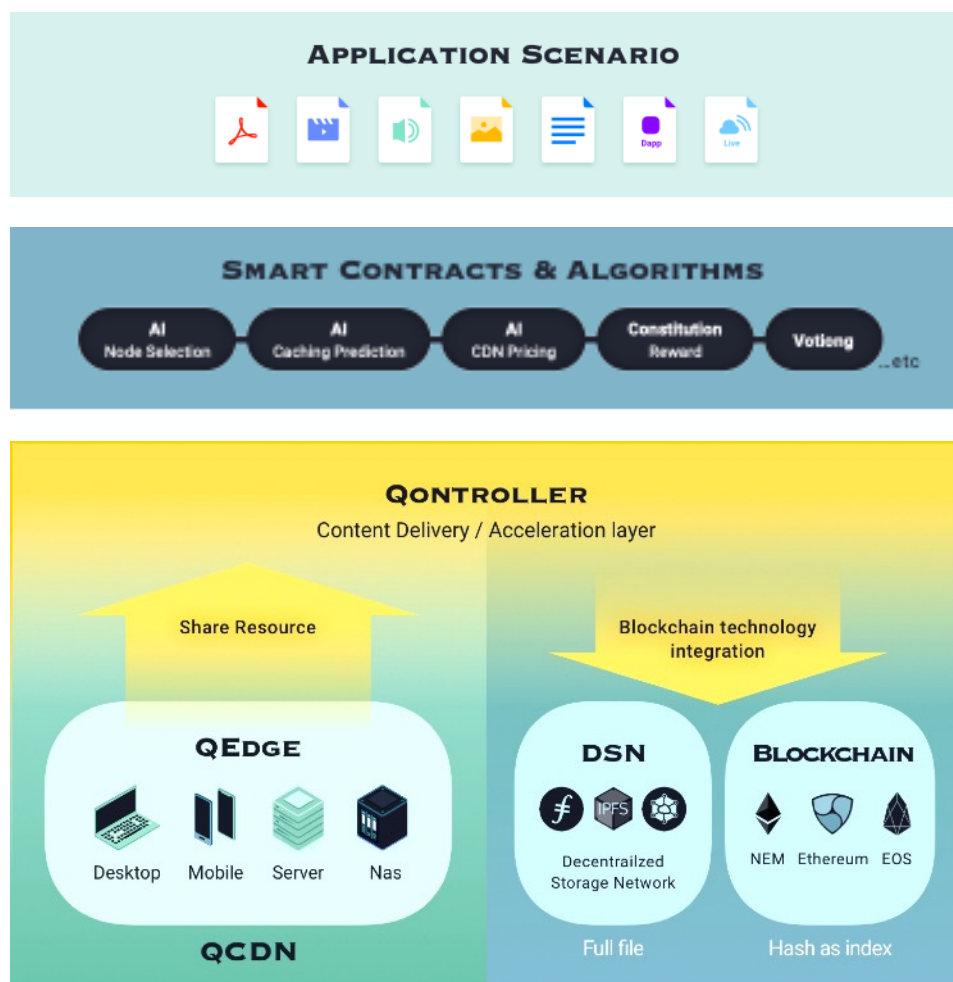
APPLICATION SCENARIO

Dapp

Live

SMART CONTRACTS & ALGORITHMS

AI
Node Selection

AI
Caching Prediction

AI
CDN Pricing

Constitution
Reward

Votiong

...etc

QONTROLLER
Content Delivery / Acceleration layer

Share Resource

Blockchain technology integration

QEDGE

Desktop

Mobile

Server

Nas

QCDN

DSN

IPFS

Decentrailzed Storage Network

Full file

BLOCKCHAIN

NEM

Ethereum

EOS

Hash as index